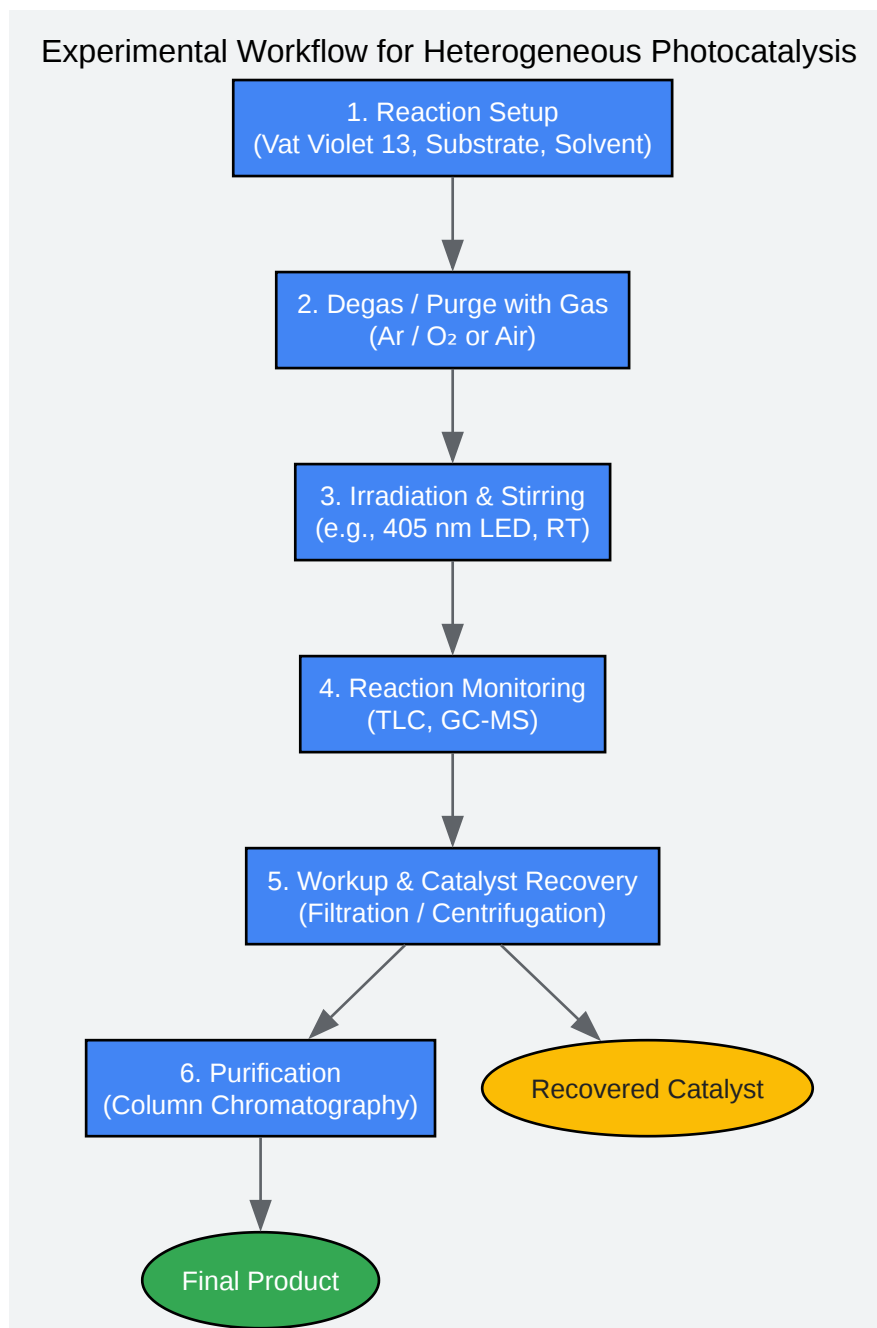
Experimental Workflow for Heterogeneous Photocatalysis

1. Reaction Setup
(Vat Violet 13, Substrate, Solvent)

2. Degas / Purge with Gas
(Ar / $O_2$ or Air)

3. Irradiation & Stirring
(e.g., 405 nm LED, RT)

4. Reaction Monitoring
(TLC, GC-MS)

5. Workup & Catalyst Recovery
(Filtration / Centrifugation)

6. Purification
(Column Chromatography)

Recovered Catalyst

Final Product